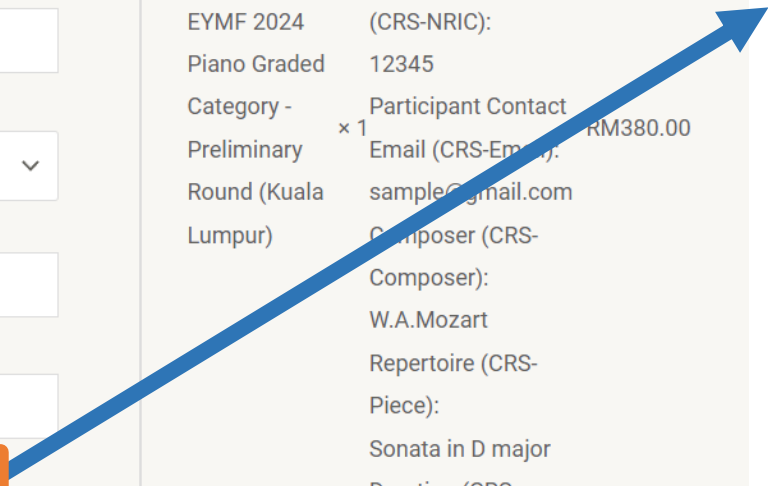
EYMF 2024 Piano Graded Category - Preliminary Round (Kuala Lumpur)

× 1

(CRS-NRIC): 12345

Participant Contact Email (CRS-Em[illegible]): sample@gmail.com

Composer (CRS-Composer): W.A.Mozart

Repertoire (CRS-Piece): Sonata in D major

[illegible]

RM380.00